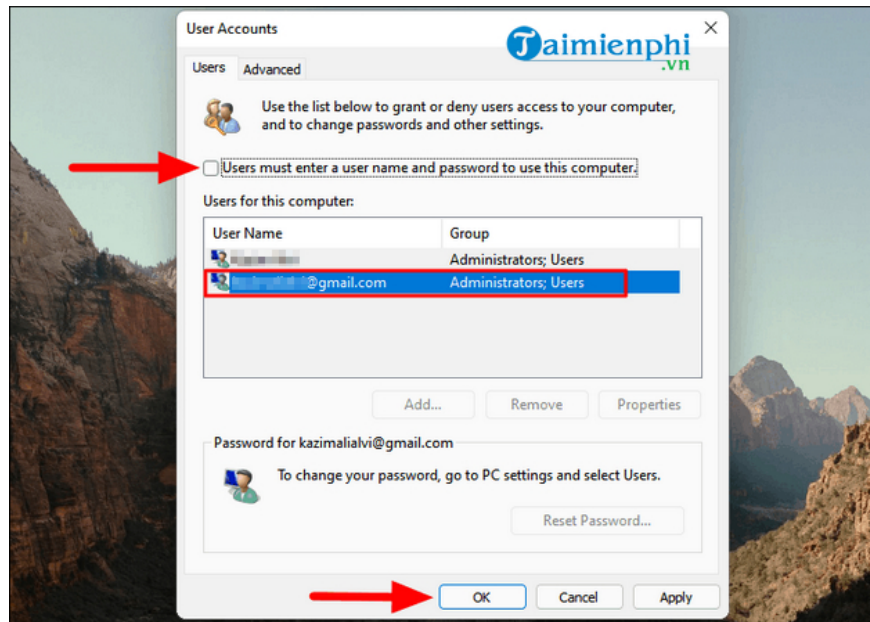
User Accounts

Taimienphi .vn

Users Advanced

Use the list below to grant or deny users access to your computer, and to change passwords and other settings.

Users must enter a user name and password to use this computer.

Users for this computer:

| User Name | Group |
|---|---|
| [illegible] | Administrators; Users |
| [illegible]@gmail.com | Administrators; Users |

Add... Remove Properties

Password for kazimalialvi@gmail.com

To change your password, go to PC settings and select Users.

Reset Password...

OK Cancel Apply